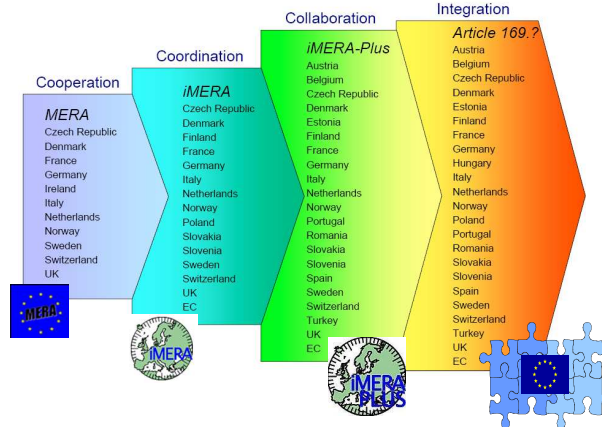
Cooperation

MERA
Czech Republic
Denmark
France
Germany
Ireland
Italy
Netherlands
Norway
Sweden
Switzerland
UK

MERA

Coordination

iMERA
Czech Republic
Denmark
Finland
France
Germany
Italy
Netherlands
Norway
Poland
Slovakia
Slovenia
Sweden
Switzerland
UK
EC

iMERA

Collaboration

iMERA-Plus
Austria
Belgium
Czech Republic
Denmark
Estonia
Finland
France
Germany
Italy
Netherlands
Norway
Portugal
Romania
Slovakia
Slovenia
Spain
Sweden
Switzerland
Turkey
UK
EC

iMERA PLUS

Integration

Article 169.?
Austria
Belgium
Czech Republic
Denmark
Estonia
Finland
France
Germany
Hungary
Italy
Netherlands
Norway
Poland
Portugal
Romania
Slovakia
Slovenia
Spain
Sweden
Switzerland
Turkey
UK
EC